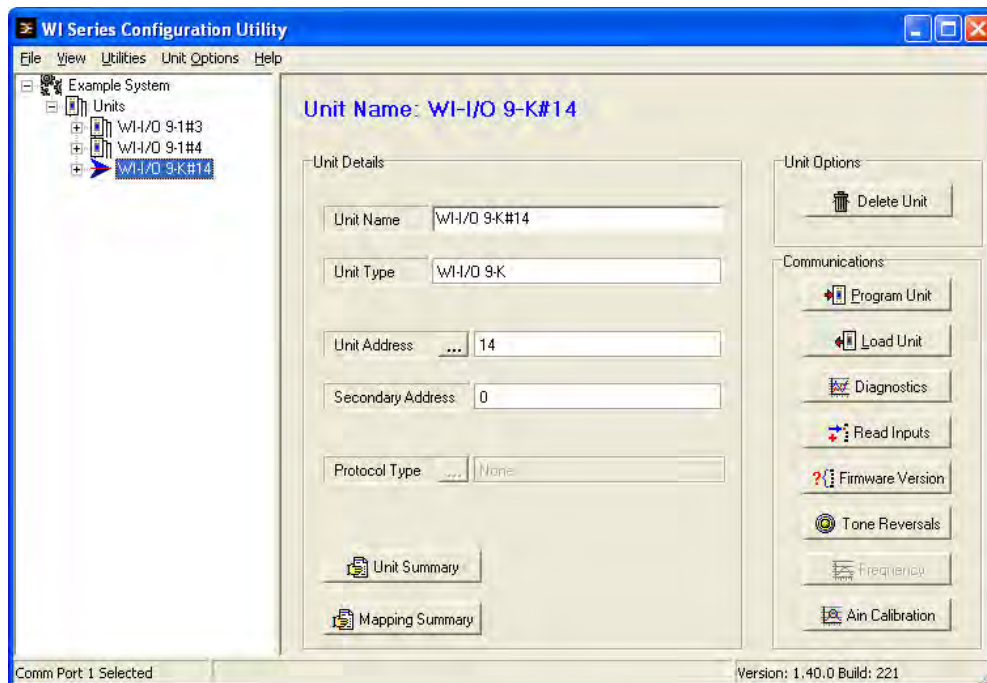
WI Series Configuration Utility

File View Utilities Unit Options Help

Example System
Units
WI-I/O 9-1#3
WI-I/O 9-1#4
WI-I/O 9-K#14

Unit Name: WI-I/O 9-K#14

Unit Details

Unit Name WI-I/O 9-K#14

Unit Type WI-I/O 9-K

Unit Address ... 14

Secondary Address 0

Protocol Type ... None

Unit Summary

Mapping Summary

Unit Options

Delete Unit

Communications

Program Unit

Load Unit

Diagnostics

Read Inputs

Firmware Version

Tone Reversals

Frequency

Ain Calibration

Comm Port 1 Selected

Version: 1.40.0 Build: 221